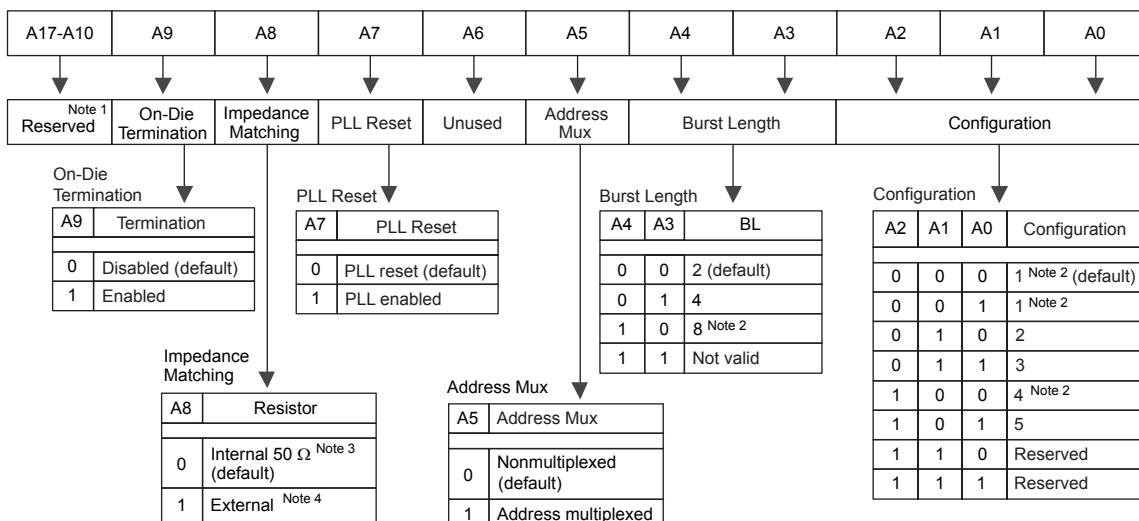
| A17-A10 | A9 | A8 | A7 | A6 | A5 | A4 | A3 | A2 | A1 | A0 |
|---|---|---|---|---|---|---|---|---|---|---|

| Reserved Note 1 | On-Die Termination | Impedance Matching | PLL Reset | Unused | Address Mux | Burst Length | Configuration |
|---|---|---|---|---|---|---|---|

On-Die Termination

| A9 | Termination |
|---|---|
| 0 | Disabled (default) |
| 1 | Enabled |

PLL Reset

| A7 | PLL Reset |
|---|---|
| 0 | PLL reset (default) |
| 1 | PLL enabled |

Burst Length

| A4 | A3 | BL |
|---|---|---|
| 0 | 0 | 2 (default) |
| 0 | 1 | 4 |
| 1 | 0 | 8 Note 2 |
| 1 | 1 | Not valid |

Configuration

| A2 | A1 | A0 | Configuration |
|---|---|---|---|
| 0 | 0 | 0 | 1 Note 2 (default) |
| 0 | 0 | 1 | 1 Note 2 |
| 0 | 1 | 0 | 2 |
| 0 | 1 | 1 | 3 |
| 1 | 0 | 0 | 4 Note 2 |
| 1 | 0 | 1 | 5 |
| 1 | 1 | 0 | Reserved |
| 1 | 1 | 1 | Reserved |

Impedance Matching

| A8 | Resistor |
|---|---|
| 0 | Internal 50 $\Omega$ Note 3 (default) |
| 1 | External Note 4 |

Address Mux

| A5 | Address Mux |
|---|---|
| 0 | Nonmultiplexed (default) |
| 1 | Address multiplexed |